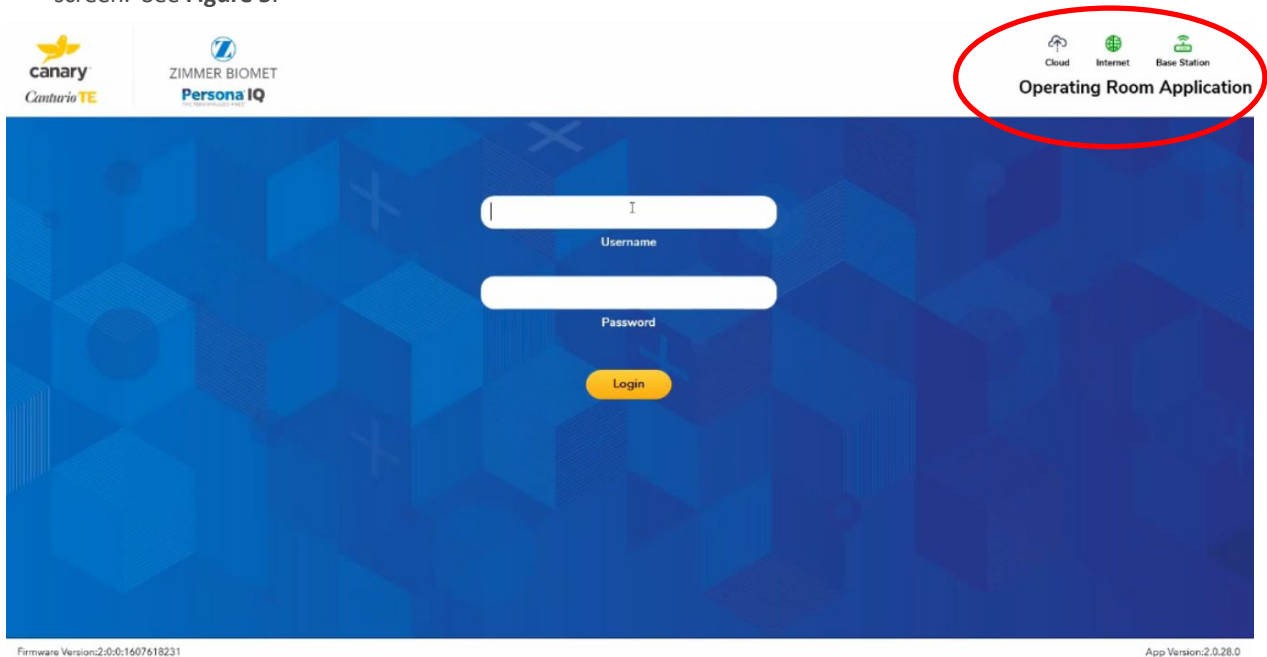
screen. See Figure 3.

canary
Canturio TE

ZIMMER BIOMET
Persona IQ

Cloud Internet Base Station
Operating Room Application

Username

Password

Login

Firmware Version:2.0.0:1607618231

App Version:2.0.28.0